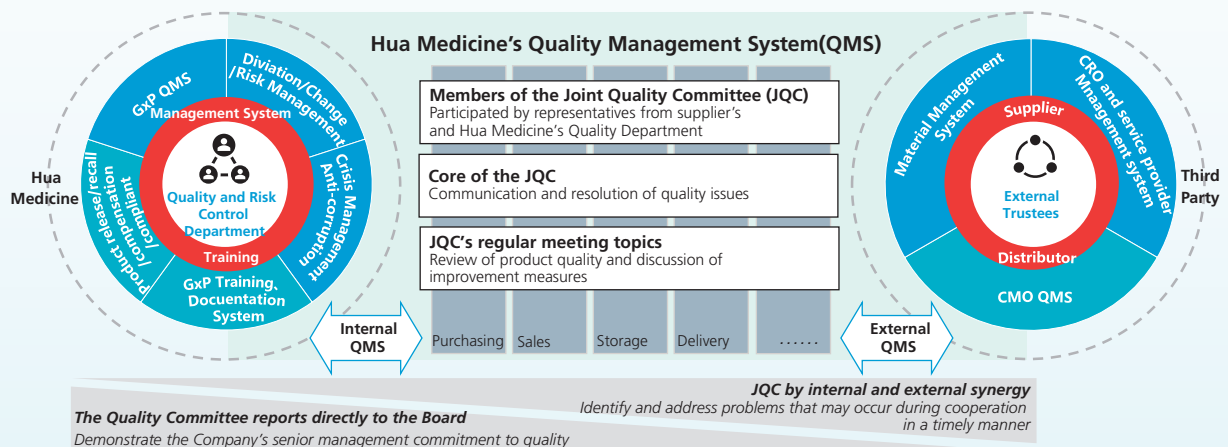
Hua Medicine's Quality Management System(QMS)

Hua Medicine

GxP QMS

Diviation/Change /Risk Management

Management System

Crisis Management Anti-corruption

Product release/recall /complaint/compliant

Quality and Risk Control Department

Training

GxP Training、Documentation System

Members of the Joint Quality Committee (JQC)
Participated by representatives from supplier's and Hua Medicine's Quality Department

Core of the JQC
Communication and resolution of quality issues

JQC's regular meeting topics
Review of product quality and discussion of improvement measures

Purchasing

Sales

Storage

Delivery

......

Internal QMS

External QMS

Material Management System

CRO and service provider Mnagement system

Supplier

External Trustees

Distributor

CMO QMS

Third Party

JQC by internal and external synergy
Identify and address problems that may occur during cooperation in a timely manner

The Quality Committee reports directly to the Board
Demonstrate the Company's senior management commitment to quality